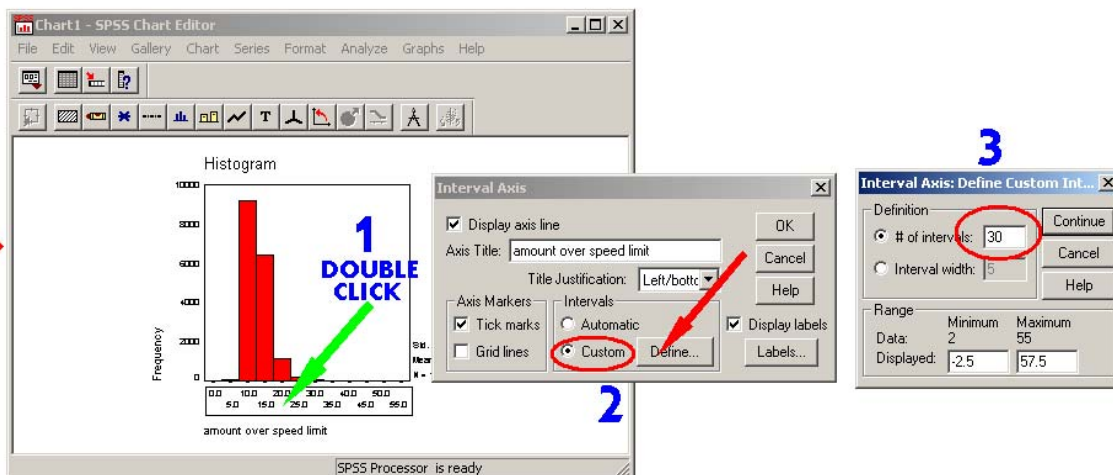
Chart1 - SPSS Chart Editor

File Edit View Gallery Chart Series Format Analyze Graphs Help

Histogram

10000
8000
6000
4000
2000
0

Frequency

0.0 10.0 20.0 30.0 40.0 50.0
5.0 15.0 25.0 35.0 45.0 55.0

amount over speed limit

Std.
Mea
N =

1
DOUBLE
CLICK

Interval Axis

Display axis line
Axis Title: amount over speed limit
Title Justification: Left/botto
Axis Markers
Tick marks
Grid lines
Intervals
Automatic
Custom
Define...
Display labels
OK
Cancel
Help
Labels...

2

3

Interval Axis: Define Custom Int...

Definition
# of intervals: 30
Interval width: 5
Continue
Cancel
Help
Range
Minimum Maximum
Data: 2 55
Displayed: -2.5 57.5

SPSS Processor is ready